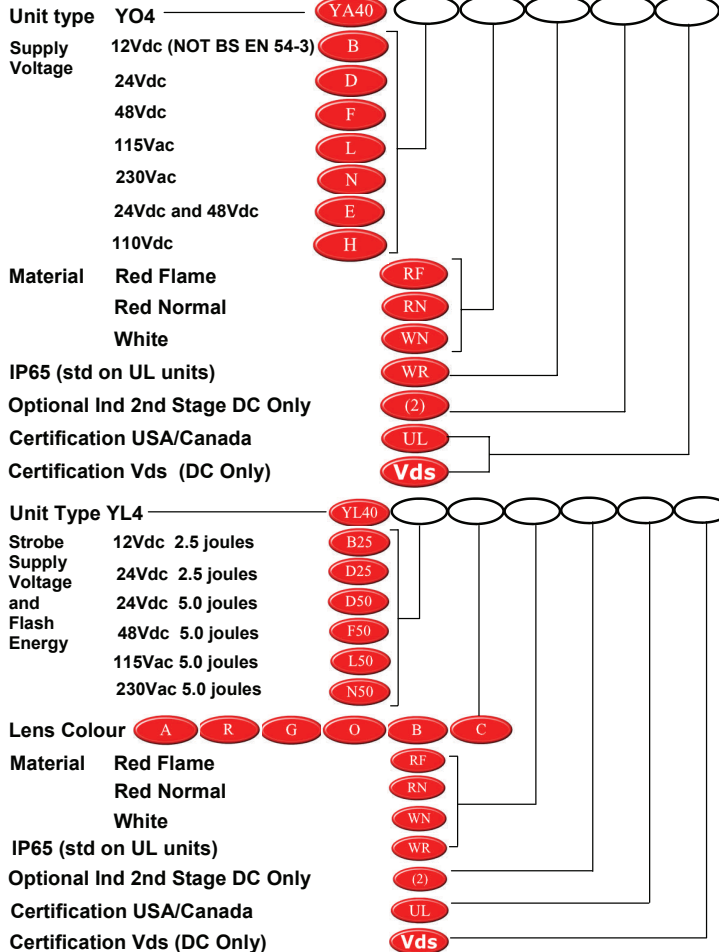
Unit type YO4 YA40

Supply Voltage
12Vdc (NOT BS EN 54-3) B
24Vdc D
48Vdc F
115Vac L
230Vac N
24Vdc and 48Vdc E
110Vdc H

Material Red Flame RF
Red Normal RN
White WN

IP65 (std on UL units) WR

Optional Ind 2nd Stage DC Only (2)

Certification USA/Canada UL

Certification Vds (DC Only) Vds

Unit Type YL4 YL40

Strobe Supply Voltage and Flash Energy
12Vdc 2.5 joules B25
24Vdc 2.5 joules D25
24Vdc 5.0 joules D50
48Vdc 5.0 joules F50
115Vac 5.0 joules L50
230Vac 5.0 joules N50

Lens Colour A R G O B C

Material Red Flame RF
Red Normal RN
White WN

IP65 (std on UL units) WR

Optional Ind 2nd Stage DC Only (2)

Certification USA/Canada UL

Certification Vds (DC Only) Vds